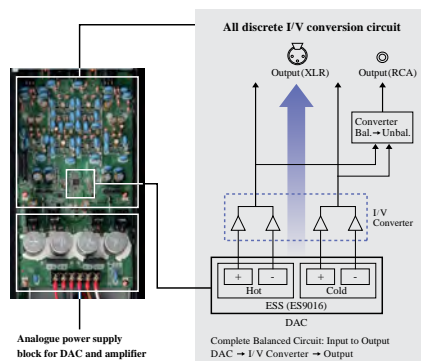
All discrete I/V conversion circuit

Output(XLR)

Output(RCA)

Converter Bal.→Unbal.

I/V Converter

+ -
Hot

+ -
Cold

ESS (ES9016)

DAC

Analogue power supply block for DAC and amplifier

Complete Balanced Circuit: Input to Output
DAC → I/V Converter → Output